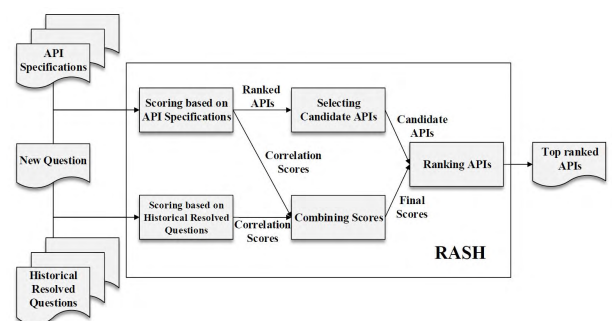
API Specifications

New Question

Historical Resolved Questions

Scoring based on API Specifications

Ranked APIs

Selecting Candidate APIs

Candidate APIs

Correlation Scores

Ranking APIs

Top ranked APIs

Scoring based on Historical Resolved Questions

Correlation Scores

Combining Scores

Final Scores

RASH